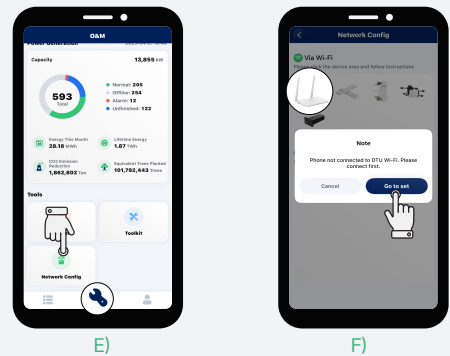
O&M

Power Generation

Capacity 13,855 kW

593
Total

Normal: 205
Offline: 254
Alarm: 12
Unfinished: 122

Energy This Month
28.18 MWh

Lifetime Energy
1.87 TWh

CO2 Emission Reduction
1,862,802 Ton

Equivalent Trees Planted
101,792,443 Trees

Tools

Toolkit

Network Config

E)

Network Config

Via Wi-Fi

Please pick the device area and follow instructions

Note

Phone not connected to DTU Wi-Fi. Please connect first.

Cancel

Go to set

F)